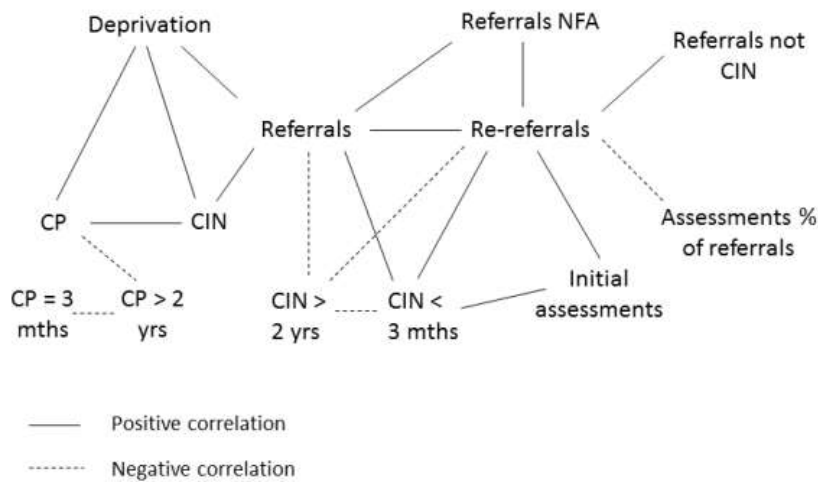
Deprivation

Referrals NFA

Referrals not CIN

Referrals

Re-referrals

CP

CIN

Assessments % of referrals

CP = 3 mths

CP > 2 yrs

CIN > 2 yrs

CIN < 3 mths

Initial assessments

Positive correlation

Negative correlation